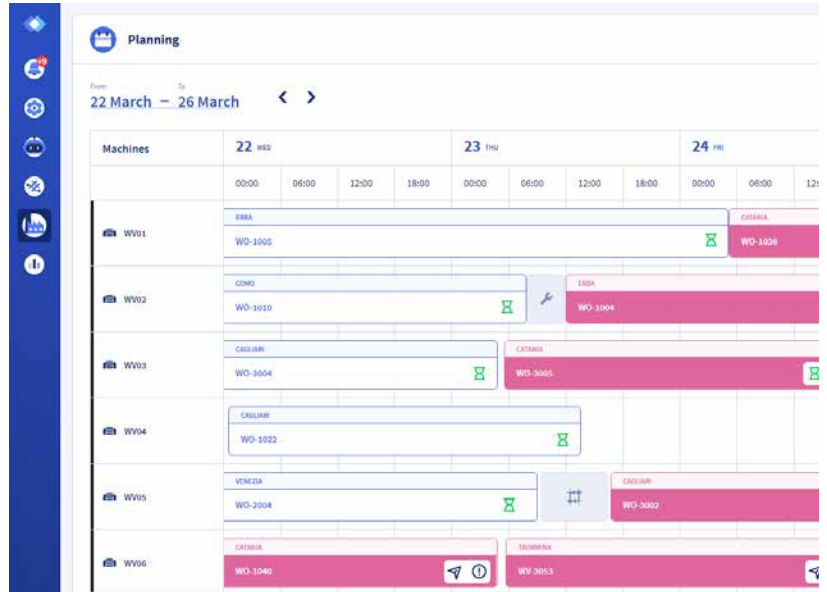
Planning

From
22 March – To
26 March

| Machines | 22 WED | | | | 23 THU | | | | 24 FRI | | |
|---|---|---|---|---|---|---|---|---|---|---|---|
| | 00:00 | 06:00 | 12:00 | 18:00 | 00:00 | 06:00 | 12:00 | 18:00 | 00:00 | 06:00 | 12: |
| WV01 | ERBA WO-1005 | | | | | | | | CATANIA WO-1038 | | |
| WV02 | COMO WO-1010 | | | | | | ERBA WO-1004 | | | | |
| WV03 | CAGLIARI WO-3004 | | | | CATANIA WO-3005 | | | | | | |
| WV04 | CAGLIARI WO-1022 | | | | | | | | | | |
| WV05 | VENEZIA WO-2004 | | | | | | CAGLIARI WO-3002 | | | | |
| WV06 | CATANIA WO-1040 | | | | TAORMINA WV-3053 | | | | | | |